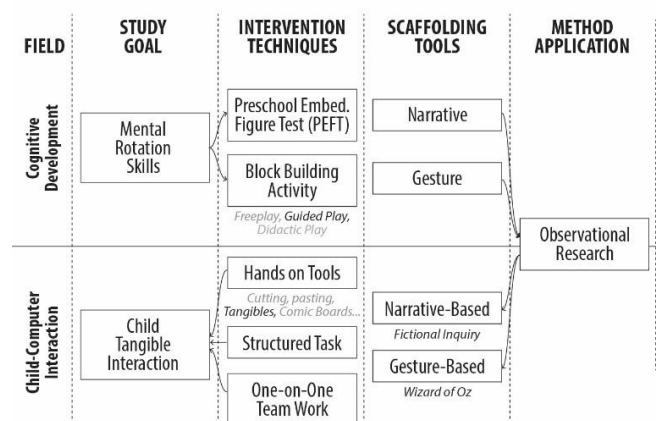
| FIELD | STUDY GOAL | INTERVENTION TECHNIQUES | SCAFFOLDING TOOLS | METHOD APPLICATION |
|---|---|---|---|---|
| Cognitive Development | Mental Rotation Skills | Preschool Embed. Figure Test (PEFT) | Narrative | |
| | | Block Building Activity<br>Freeplay, Guided Play, Didactic Play | Gesture | Observational Research |
| Child-Computer Interaction | Child Tangible Interaction | Hands on Tools<br>Cutting, pasting, Tangibles, Comic Boards... | Narrative-Based<br>Fictional Inquiry | |
| | | Structured Task | Gesture-Based<br>Wizard of Oz | |
| | | One-on-One Team Work | | |